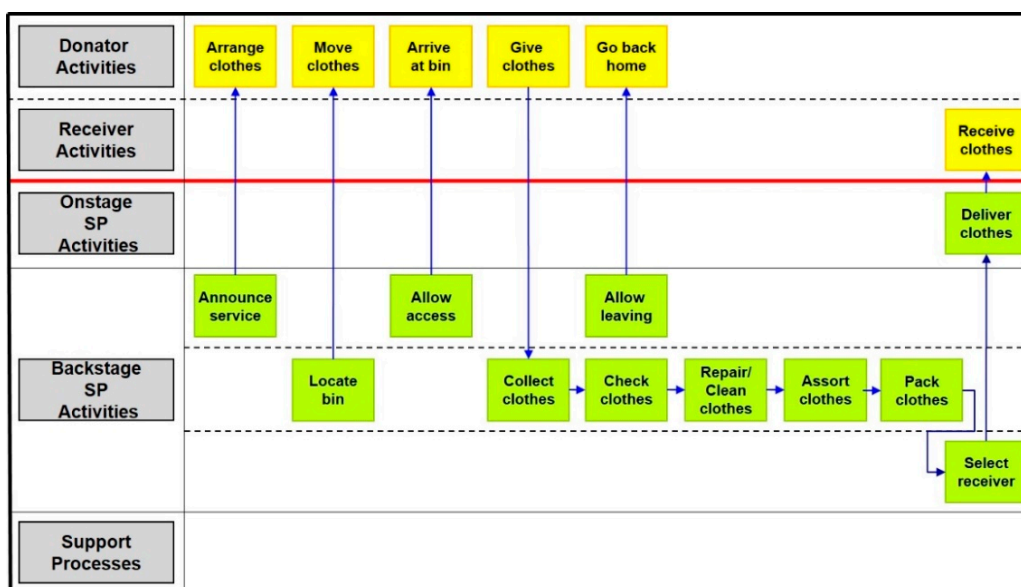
Donator Activities

Arrange clothes

Move clothes

Arrive at bin

Give clothes

Go back home

Receiver Activities

Receive clothes

Onstage SP Activities

Deliver clothes

Announce service

Allow access

Allow leaving

Backstage SP Activities

Locate bin

Collect clothes

Check clothes

Repair/ Clean clothes

Assort clothes

Pack clothes

Select receiver

Support Processes